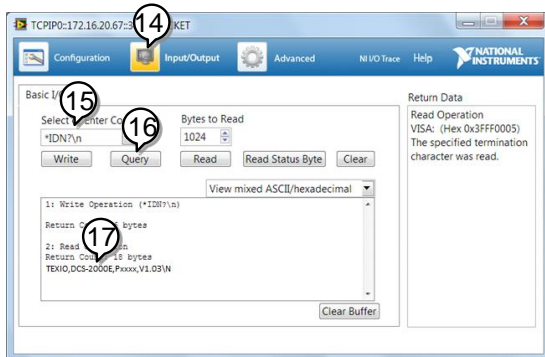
TCPIP0::172.16.20.67::3 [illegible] KET

14

Configuration

Input/Output

Advanced

NI I/O Trace

Help

NATIONAL INSTRUMENTS

Basic I/ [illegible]

15

Select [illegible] Co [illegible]

*IDN?\n

16

Bytes to Read

1024

Write

Query

Read

Read Status Byte

Clear

View mixed ASCII/hexadecimal

1: Write Operation (*IDN?\n)

Return C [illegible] bytes

17

2: Read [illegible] n

Return Co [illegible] 8 bytes

TEXIO,DCS-2000E,Pxxxx,V1.03\N

Clear Buffer

Return Data

Read Operation

VISA: (Hex 0x3FFF0005)

The specified termination character was read.